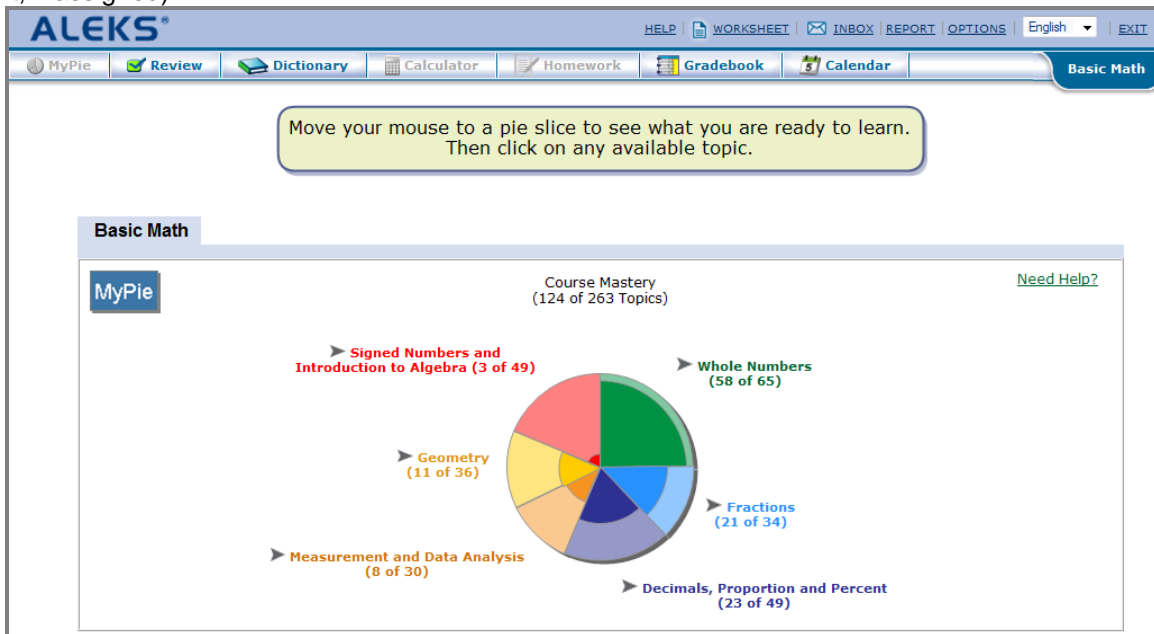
ALEKS®

HELP | WORKSHEET | INBOX | REPORT | OPTIONS | English | EXIT

MyPie | Review | Dictionary | Calculator | Homework | Gradebook | Calendar | Basic Math

Move your mouse to a pie slice to see what you are ready to learn. Then click on any available topic.

Basic Math

MyPie

Course Mastery
(124 of 263 Topics)

Need Help?

Signed Numbers and Introduction to Algebra (3 of 49)

Whole Numbers (58 of 65)

Geometry (11 of 36)

Fractions (21 of 34)

Measurement and Data Analysis (8 of 30)

Decimals, Proportion and Percent (23 of 49)